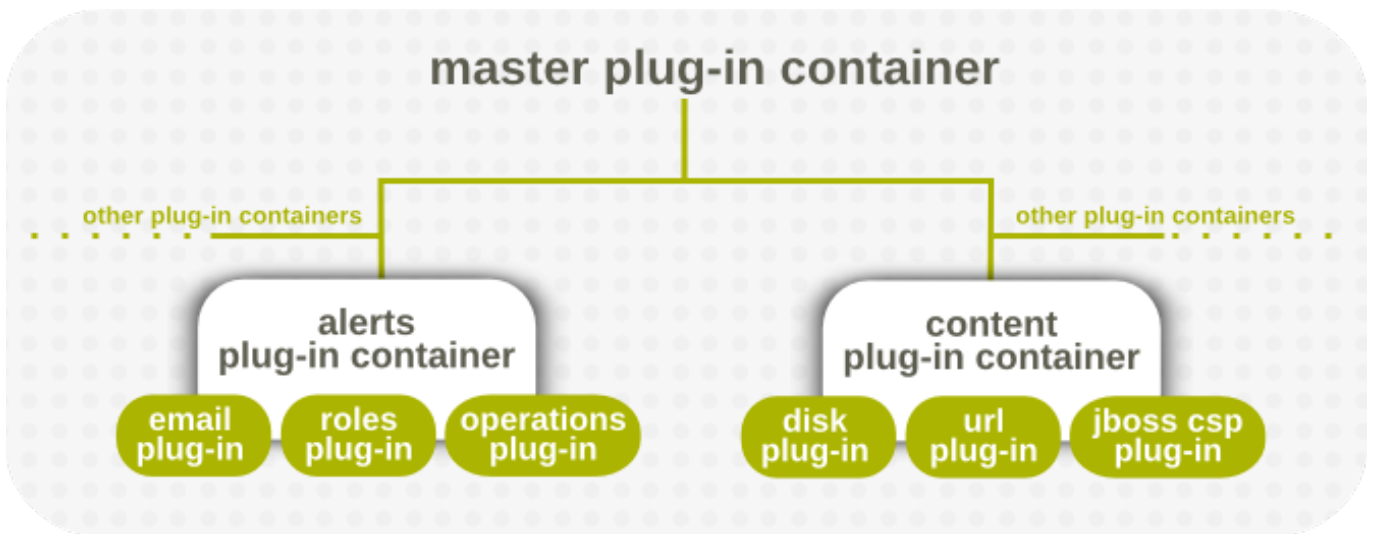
master plug-in container

other plug-in containers

other plug-in containers

alerts plug-in container

email plug-in

roles plug-in

operations plug-in

content plug-in container

disk plug-in

url plug-in

jboss csp plug-in